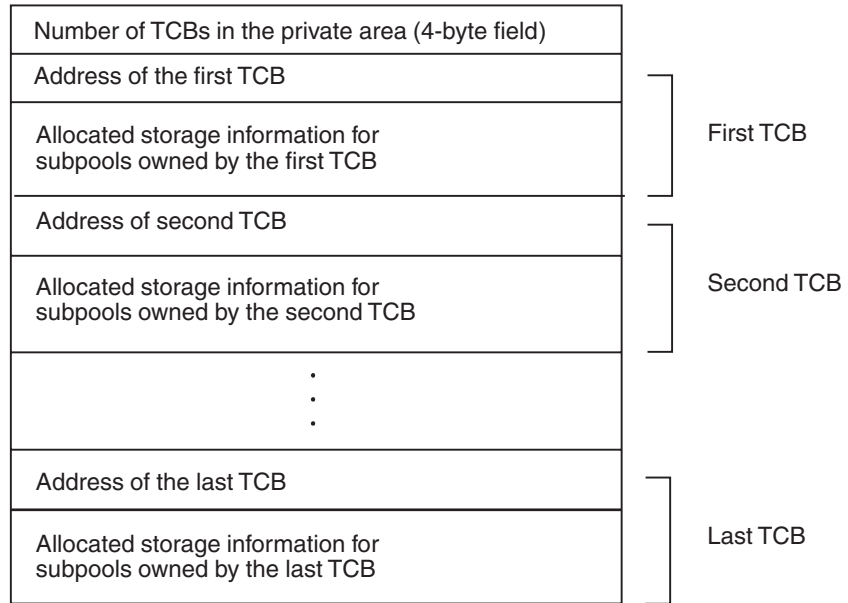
Number of TCBs in the private area (4-byte field)

Address of the first TCB

Allocated storage information for subpools owned by the first TCB

First TCB

Address of second TCB

Allocated storage information for subpools owned by the second TCB

Second TCB

.
.
.

Address of the last TCB

Allocated storage information for subpools owned by the last TCB

Last TCB